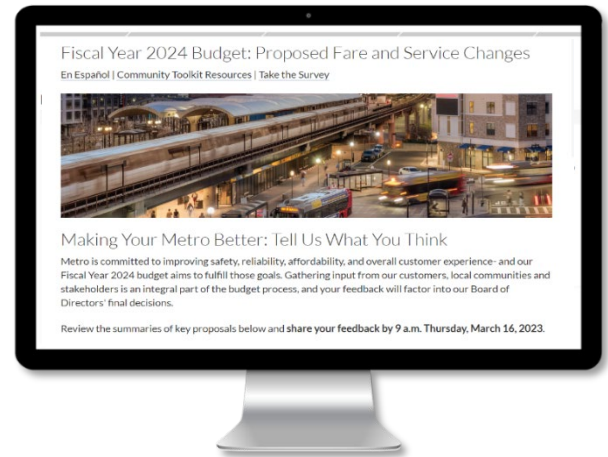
Fiscal Year 2024 Budget: Proposed Fare and Service Changes

En Español | Community Toolkit Resources | Take the Survey

Making Your Metro Better: Tell Us What You Think

Metro is committed to improving safety, reliability, affordability, and overall customer experience- and our Fiscal Year 2024 budget aims to fulfill those goals. Gathering input from our customers, local communities and stakeholders is an integral part of the budget process, and your feedback will factor into our Board of Directors' final decisions.

Review the summaries of key proposals below and share your feedback by 9 a.m. Thursday, March 16, 2023.